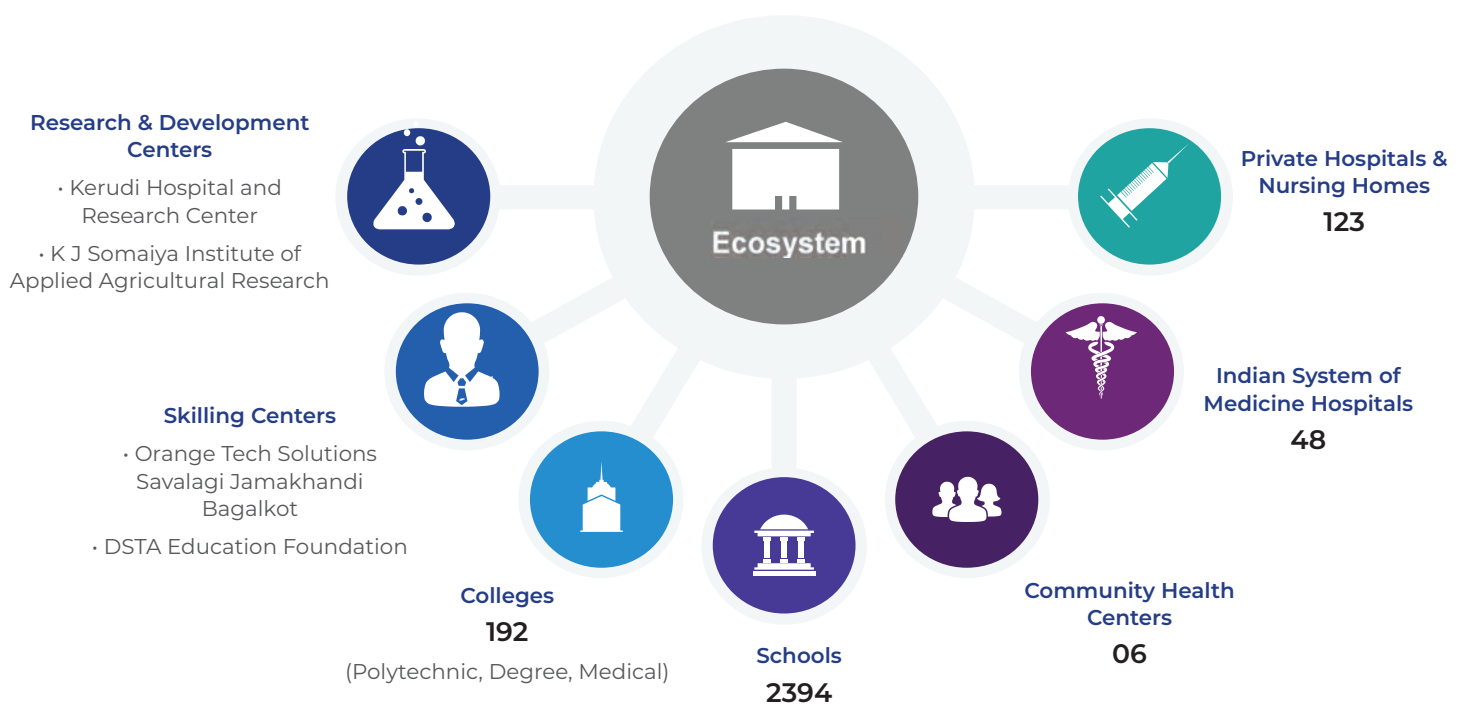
Research & Development Centers

• Kerudi Hospital and Research Center

• K J Somaiya Institute of Applied Agricultural Research

Ecosystem

Private Hospitals & Nursing Homes

123

Skilling Centers

• Orange Tech Solutions Savalagi Jamakhandi Bagalkot

• DSTA Education Foundation

Indian System of Medicine Hospitals

48

Colleges

192

(Polytechnic, Degree, Medical)

Schools

2394

Community Health Centers

06